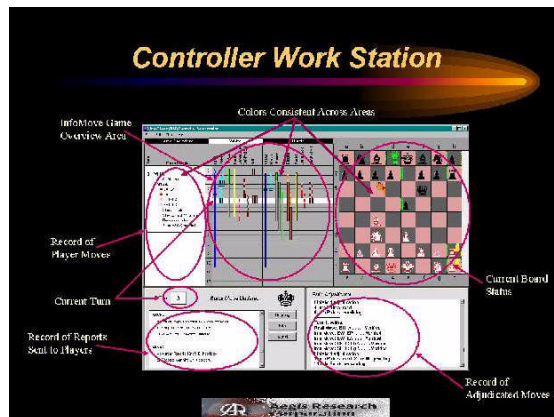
Controller Work Station

Colors Consistent Across Areas

InfoMove Game Overview Area

Record of Player Moves

Current Turn

Record of Reports Sent to Players

Current Board Status

Record of Adjudicated Moves

Aegis Research Corporation